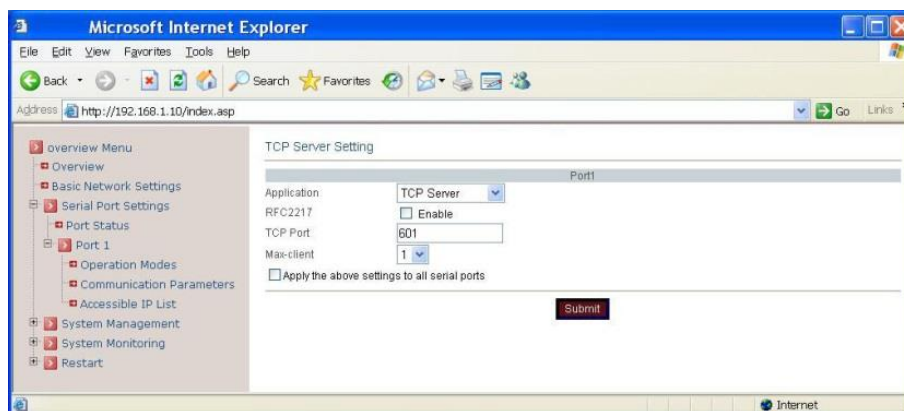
Microsoft Internet Explorer

File Edit View Favorites Tools Help

Back Search Favorites

Address http://192.168.1.10/index.asp Go Links

overview Menu
Overview
Basic Network Settings
Serial Port Settings
Port Status
Port 1
Operation Modes
Communication Parameters
Accessible IP List
System Management
System Monitoring
Restart

TCP Server Setting

Port1

Application TCP Server
RFC2217 Enable
TCP Port 601
Max-client 1
Apply the above settings to all serial ports

Submit

Internet